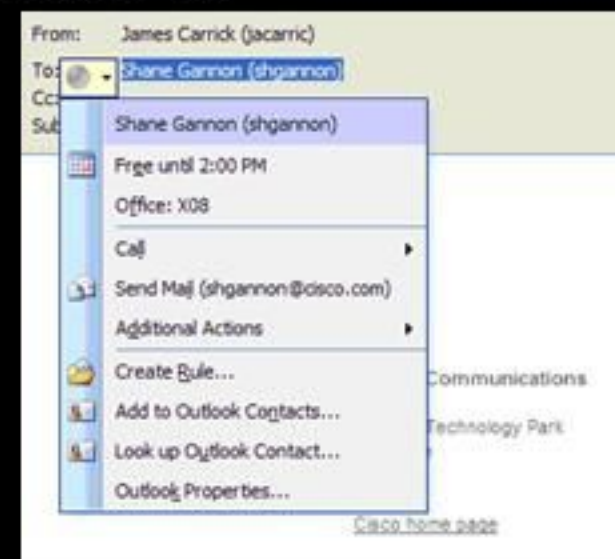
From: James Carrick (jacarric)
To: Shane Gannon (shgannon)
Cc:
Sub

Shane Gannon (shgannon)
Free until 2:00 PM
Office: X08
Call
Send Mail (shgannon@cisco.com)
Additional Actions
Create Rule...
Add to Outlook Contacts...
Look up Outlook Contact...
Outlook Properties...

Communications
Technology Park
Cisco home page